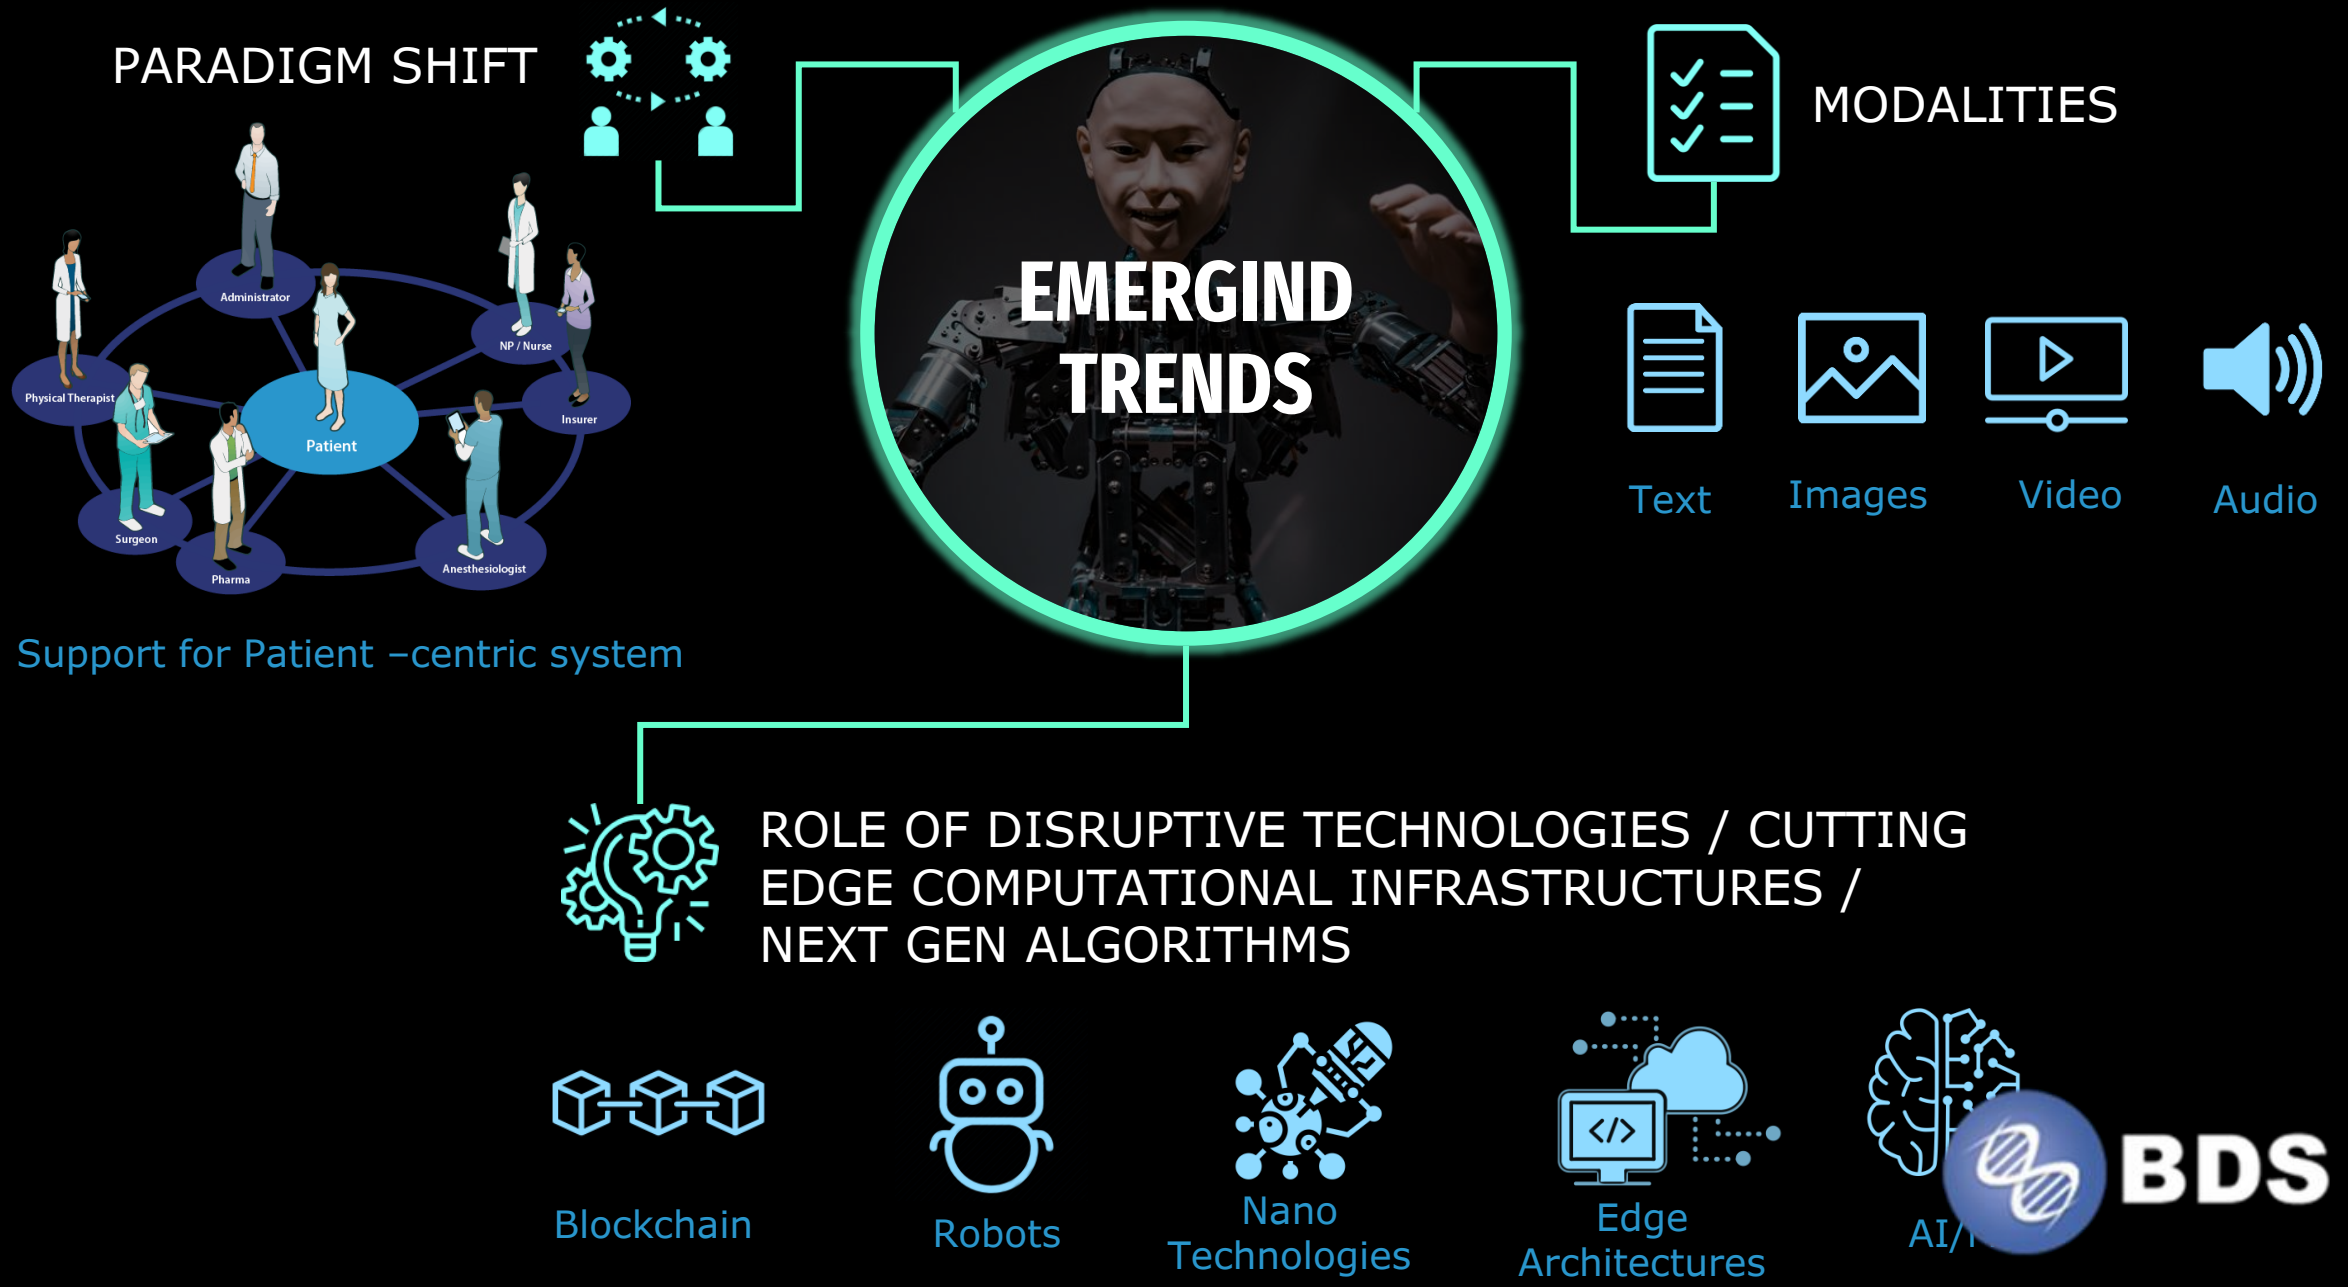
PARADIGM SHIFT

Administrator
NP / Nurse
Physical Therapist
Patient
Insurer
Surgeon
Pharma
Anesthesiologist

Support for Patient –centric system

EMERGIND TRENDS

MODALITIES

Text
Images
Video
Audio

ROLE OF DISRUPTIVE TECHNOLOGIES / CUTTING EDGE COMPUTATIONAL INFRASTRUCTURES / NEXT GEN ALGORITHMS

Blockchain
Robots
Nano Technologies
Edge Architectures
AI/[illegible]

BDS